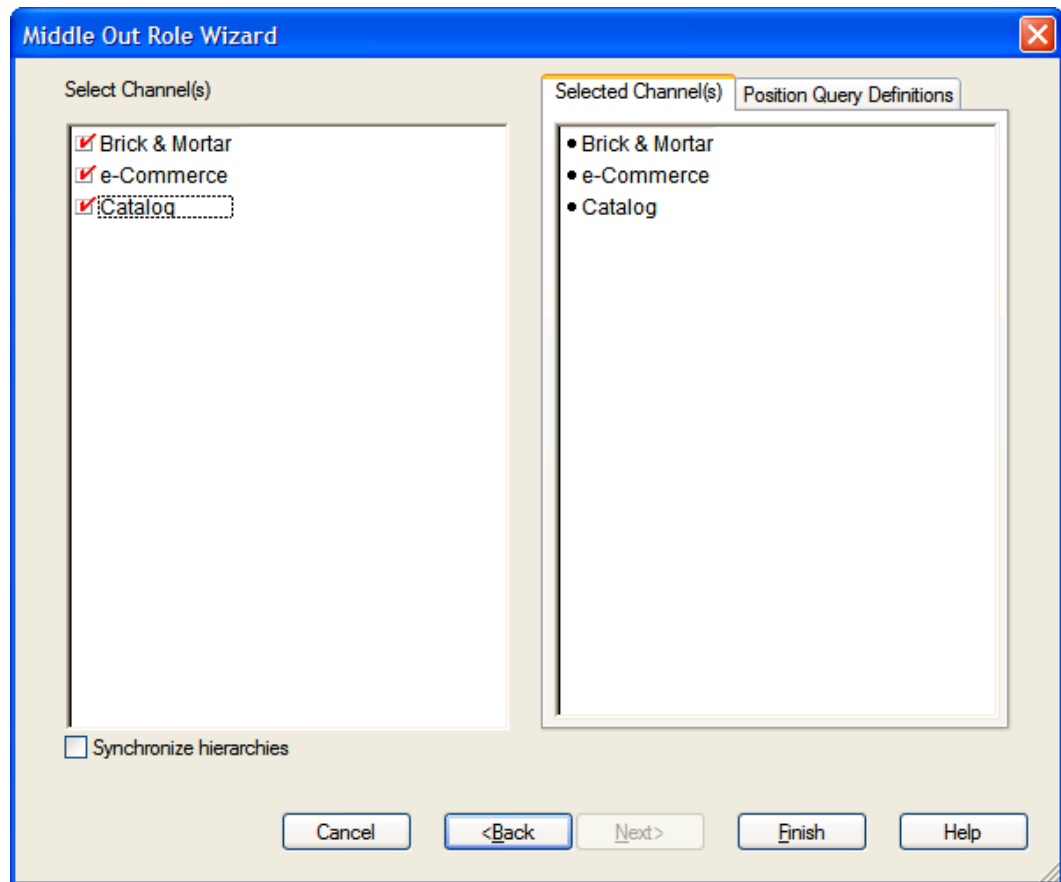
Middle Out Role Wizard

Select Channel(s)

Brick & Mortar
e-Commerce
Catalog

Synchronize hierarchies

Selected Channel(s)
Position Query Definitions

• Brick & Mortar
• e-Commerce
• Catalog

Cancel
<Back
Next>
Finish
Help